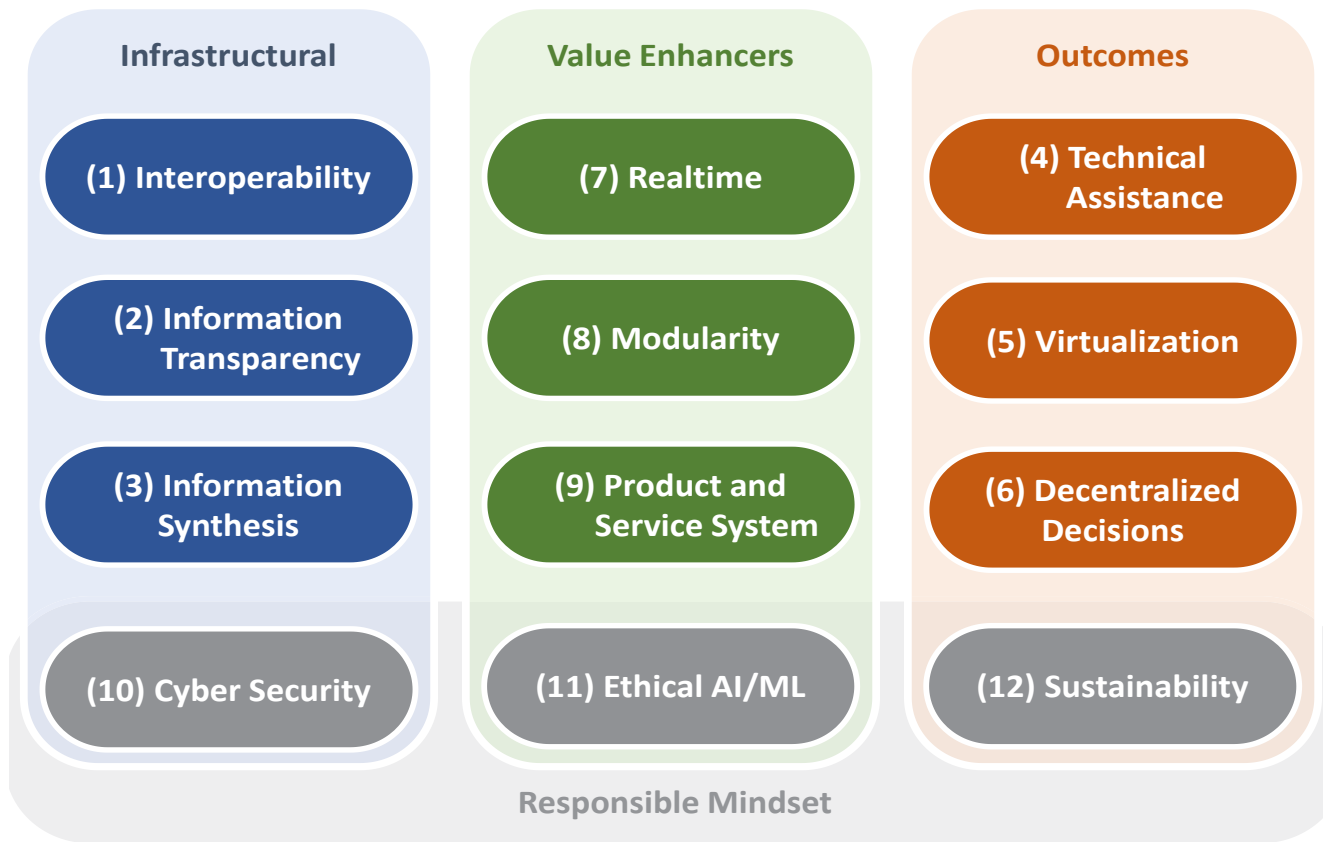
Infrastructural

(1) Interoperability

(2) Information Transparency

(3) Information Synthesis

(10) Cyber Security

Value Enhancers

(7) Realtime

(8) Modularity

(9) Product and Service System

(11) Ethical AI/ML

Outcomes

(4) Technical Assistance

(5) Virtualization

(6) Decentralized Decisions

(12) Sustainability

Responsible Mindset